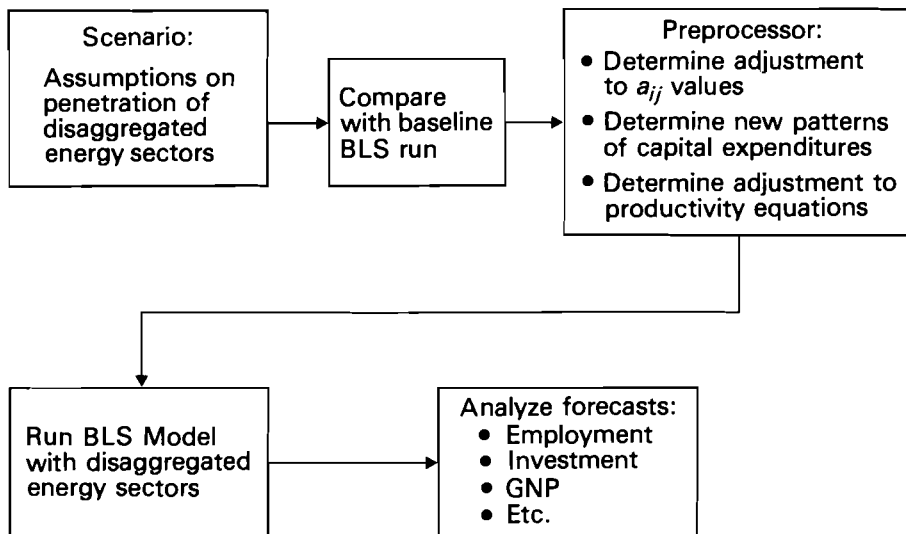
Scenario:
Assumptions on penetration of disaggregated energy sectors

Compare with baseline BLS run

Preprocessor:
• Determine adjustment to $a_{ij}$ values
• Determine new patterns of capital expenditures
• Determine adjustment to productivity equations

Run BLS Model with disaggregated energy sectors

Analyze forecasts:
• Employment
• Investment
• GNP
• Etc.